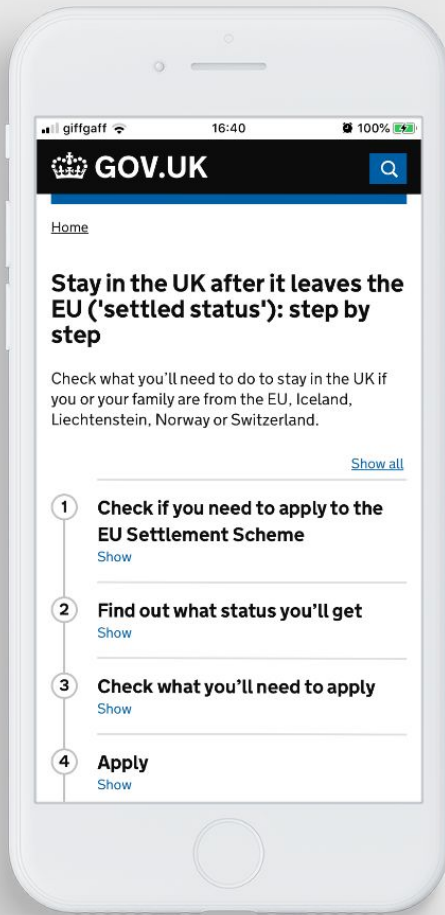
giffgaff 16:40 100%

GOV.UK

Home

Stay in the UK after it leaves the EU ('settled status'): step by step

Check what you'll need to do to stay in the UK if you or your family are from the EU, Iceland, Liechtenstein, Norway or Switzerland.

Show all

1 Check if you need to apply to the EU Settlement Scheme
Show

2 Find out what status you'll get
Show

3 Check what you'll need to apply
Show

4 Apply
Show